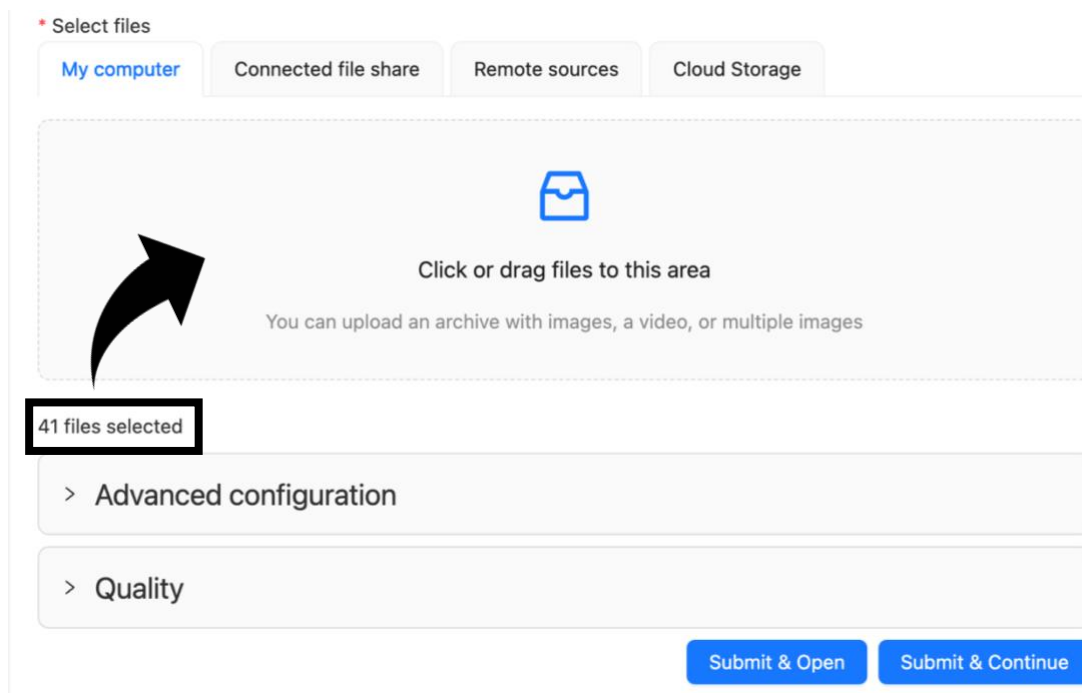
* Select files

My computer

Connected file share

Remote sources

Cloud Storage

Click or drag files to this area

You can upload an archive with images, a video, or multiple images

41 files selected

> Advanced configuration

> Quality

Submit & Open

Submit & Continue